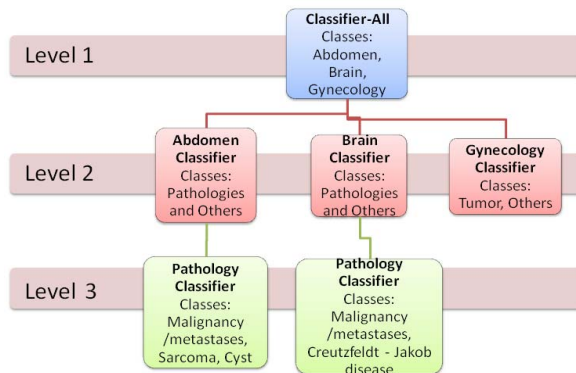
Level 1

Classifier-All
Classes: Abdomen, Brain, Gynecology

Level 2

Abdomen Classifier
Classes: Pathologies and Others

Brain Classifier
Classes: Pathologies and Others

Gynecology Classifier
Classes: Tumor, Others

Level 3

Pathology Classifier
Classes: Malignancy /metastases, Sarcoma, Cyst

Pathology Classifier
Classes: Malignancy /metastases, Creutzfeldt - Jakob disease